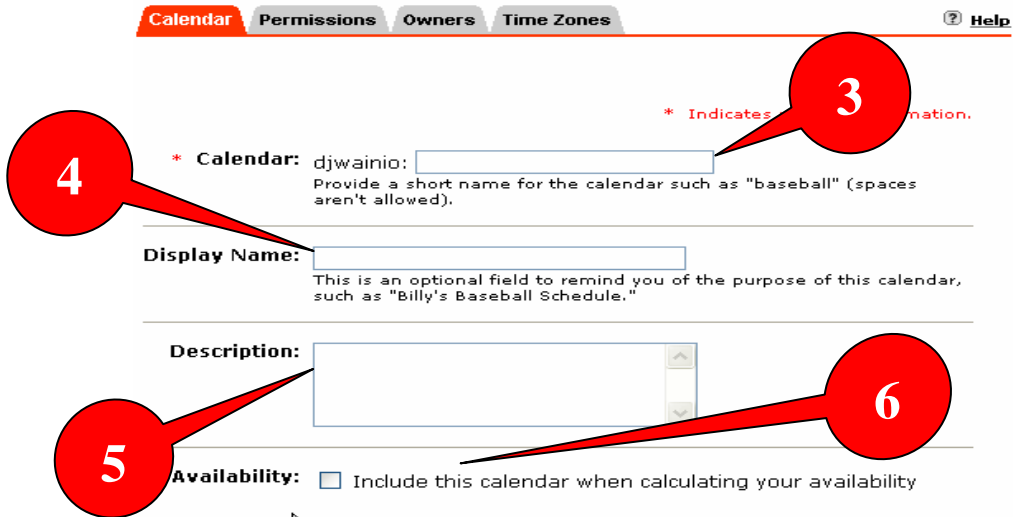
Calendar Permissions Owners Time Zones

? Help

3

* Indicates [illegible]mation.

* Calendar: djwainio:

Provide a short name for the calendar such as "baseball" (spaces aren't allowed).

4

Display Name:

This is an optional field to remind you of the purpose of this calendar, such as "Billy's Baseball Schedule."

Description:

6

5

Availability: Include this calendar when calculating your availability